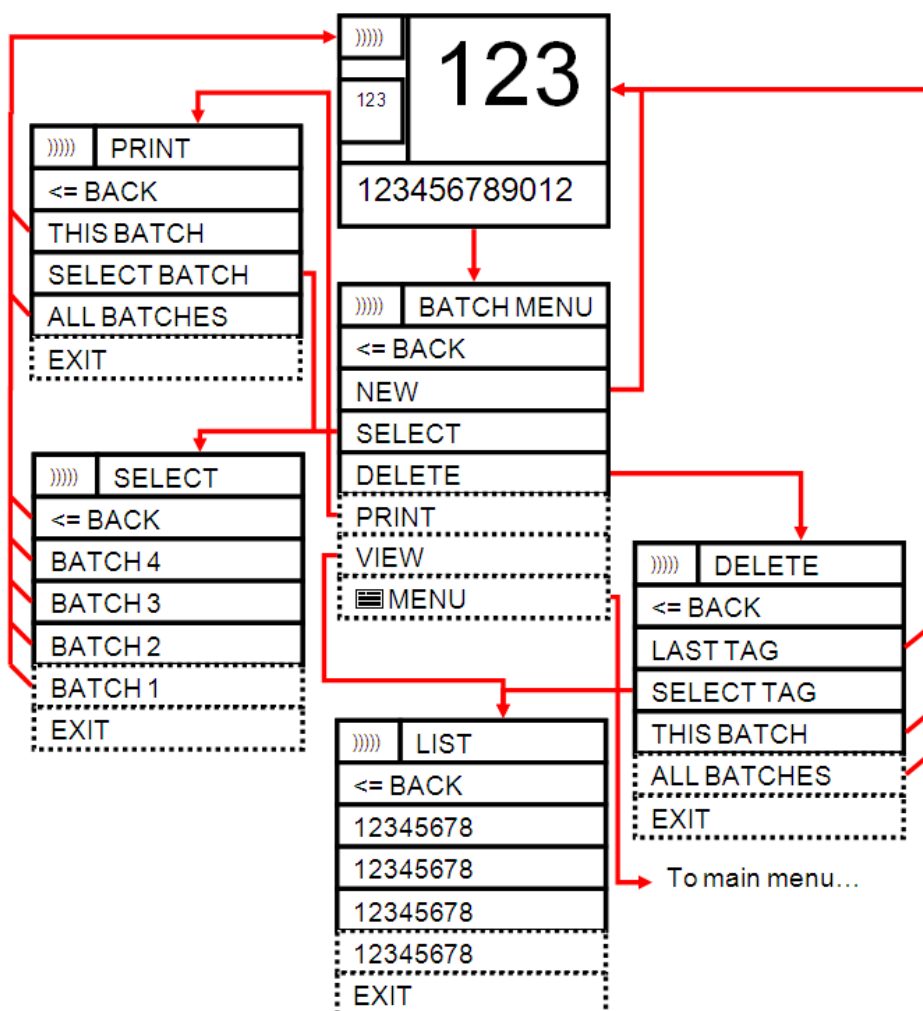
))))) 
123
123
123456789012

))))) PRINT
<= BACK
THIS BATCH
SELECT BATCH
ALL BATCHES
EXIT

))))) BATCH MENU
<= BACK
NEW
SELECT
DELETE
PRINT
VIEW
MENU

))))) SELECT
<= BACK
BATCH 4
BATCH 3
BATCH 2
BATCH 1
EXIT

))))) DELETE
<= BACK
LAST TAG
SELECT TAG
THIS BATCH
ALL BATCHES
EXIT

))))) LIST
<= BACK
12345678
12345678
12345678
12345678
EXIT

To main menu…